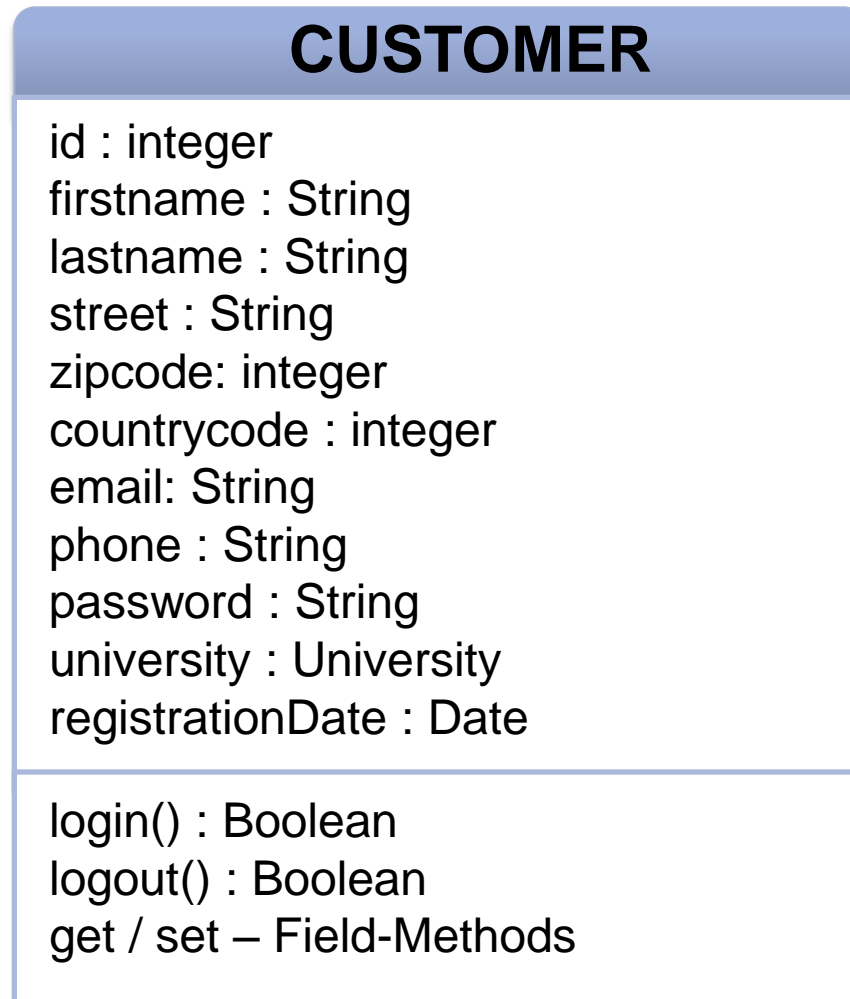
CUSTOMER

id : integer
firstname : String
lastname : String
street : String
zipcode: integer
countrycode : integer
email: String
phone : String
password : String
university : University
registrationDate : Date

login() : Boolean
logout() : Boolean
get / set – Field-Methods